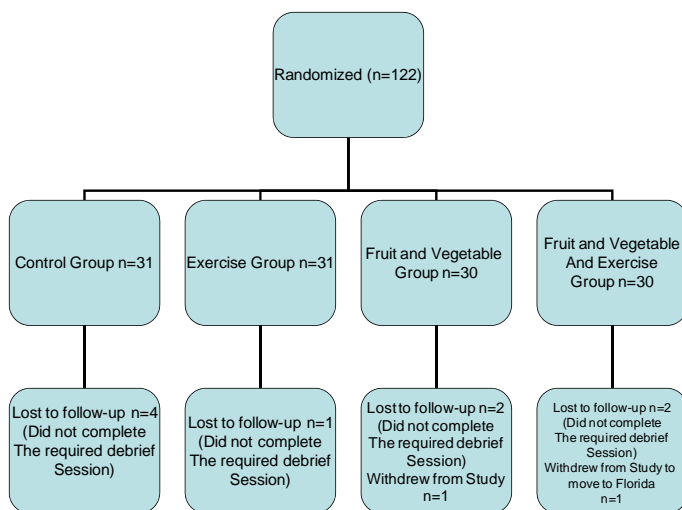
Randomized (n=122)

Control Group n=31

Exercise Group n=31

Fruit and Vegetable Group n=30

Fruit and Vegetable And Exercise Group n=30

Lost to follow-up n=4 (Did not complete The required debrief Session)

Lost to follow-up n=1 (Did not complete The required debrief Session)

Lost to follow-up n=2 (Did not complete The required debrief Session) Withdrew from Study n=1

Lost to follow-up n=2 (Did not complete The required debrief Session) Withdrew from Study to move to Florida n=1